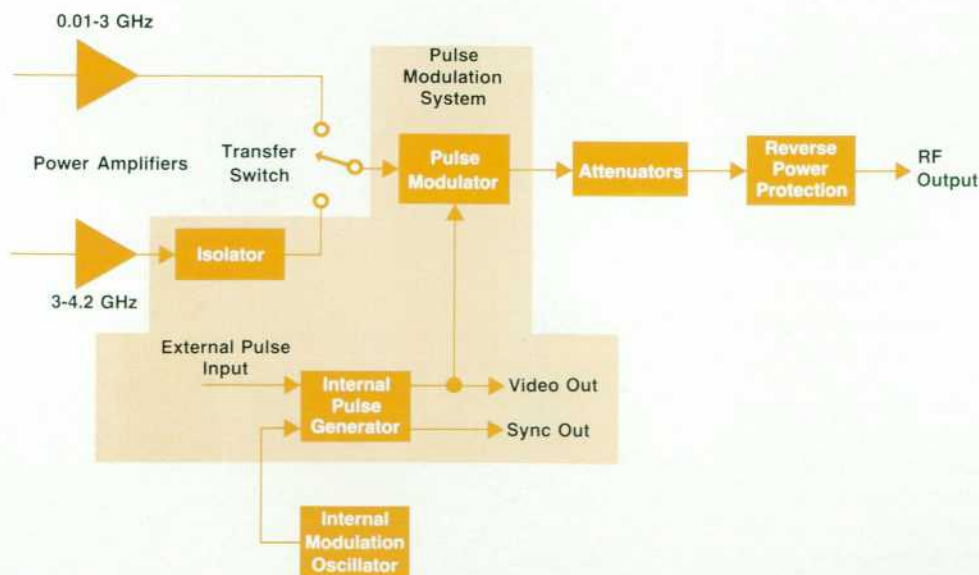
0.01-3 GHz

Pulse Modulation System

Power Amplifiers

Transfer Switch

Pulse Modulator

Attenuators

Reverse Power Protection

RF Output

Isolator

3-4.2 GHz

External Pulse Input

Internal Pulse Generator

Video Out

Sync Out

Internal Modulation Oscillator